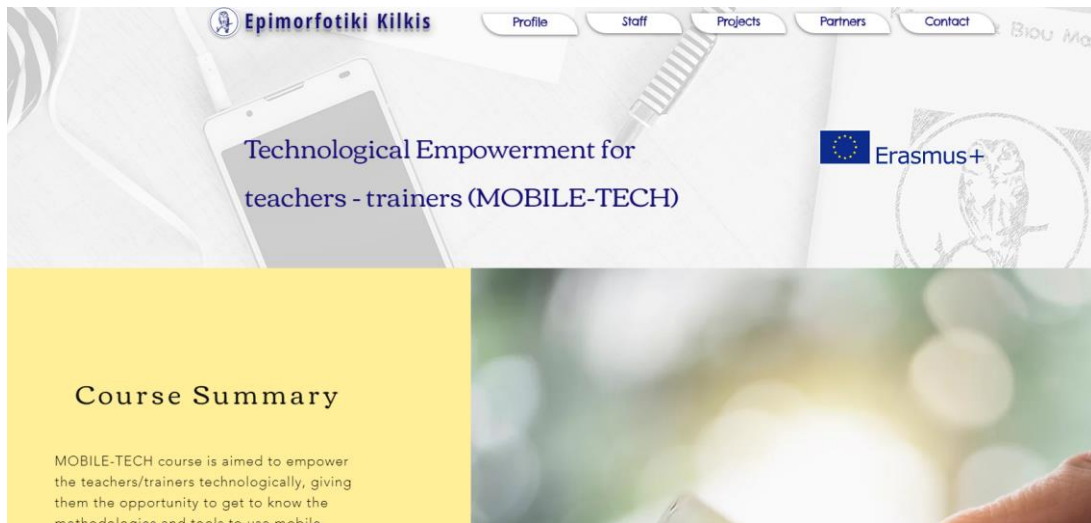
Epimorfotiki Kilkis

Profile Staff Projects Partners Contact

Technological Empowerment for teachers - trainers (MOBILE-TECH)

Erasmus+

Course Summary

MOBILE-TECH course is aimed to empower the teachers/trainers technologically, giving them the opportunity to get to know the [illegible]